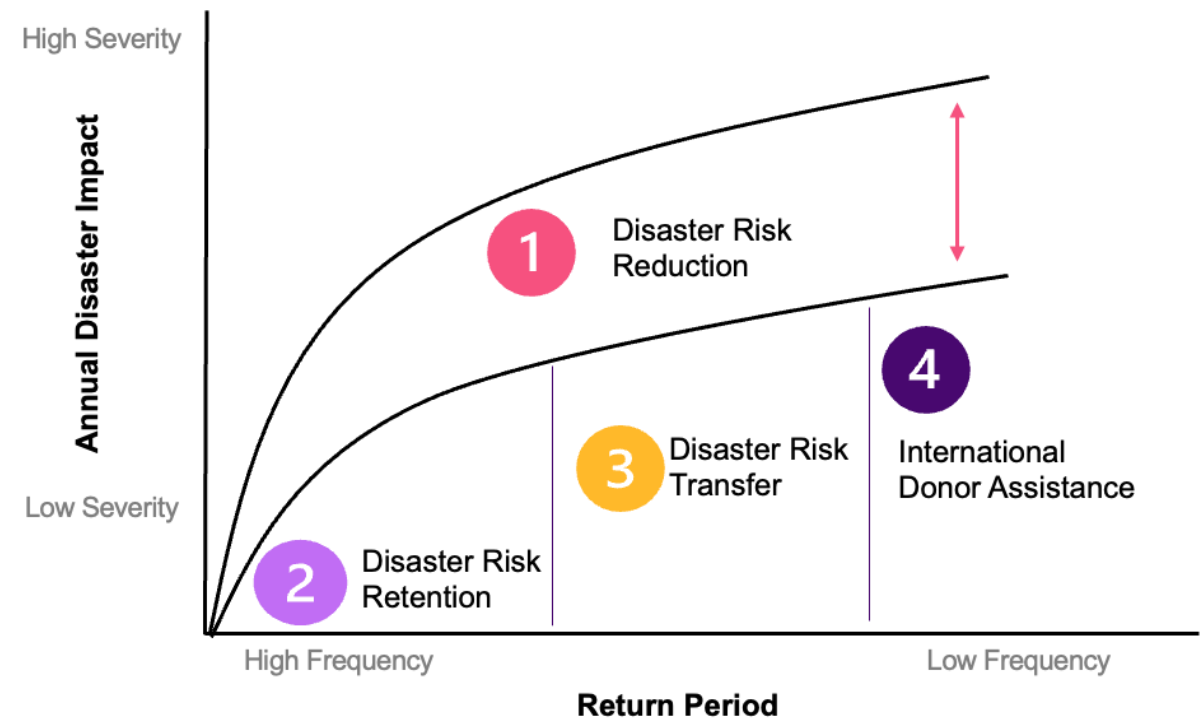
High Severity

Annual Disaster Impact

Low Severity

1 Disaster Risk Reduction

4 International Donor Assistance

3 Disaster Risk Transfer

2 Disaster Risk Retention

High Frequency

Low Frequency

Return Period